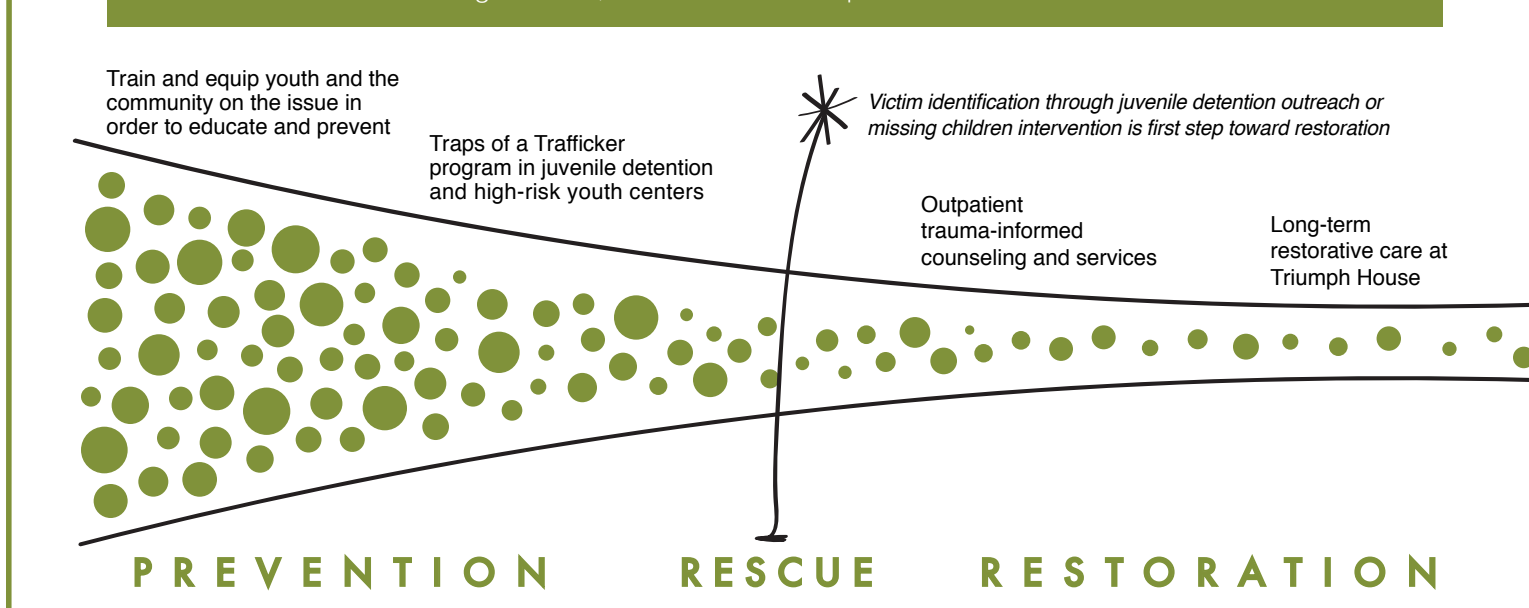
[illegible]

Train and equip youth and the community on the issue in order to educate and prevent

Traps of a Trafficker program in juvenile detention and high-risk youth centers

Victim identification through juvenile detention outreach or missing children intervention is first step toward restoration

Outpatient trauma-informed counseling and services

Long-term restorative care at Triumph House

PREVENTION RESCUE RESTORATION